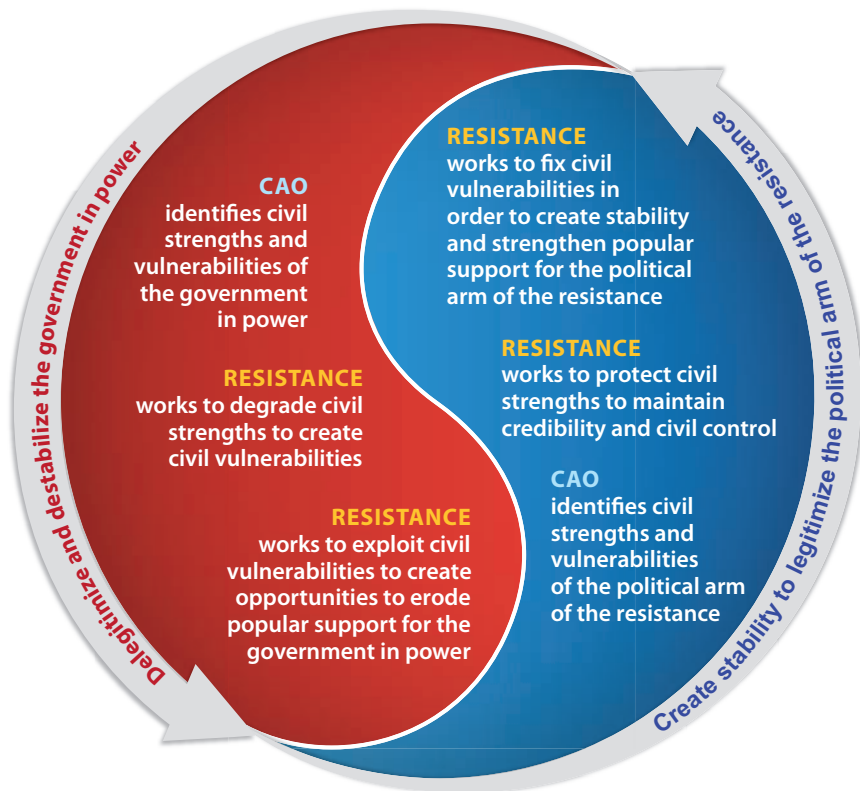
Delegitimize and destabilize the government in power

CAO
identifies civil strengths and vulnerabilities of the government in power

RESISTANCE
works to degrade civil strengths to create civil vulnerabilities

RESISTANCE
works to exploit civil vulnerabilities to create opportunities to erode popular support for the government in power

RESISTANCE
works to fix civil vulnerabilities in order to create stability and strengthen popular support for the political arm of the resistance

RESISTANCE
works to protect civil strengths to maintain credibility and civil control

CAO
identifies civil strengths and vulnerabilities of the political arm of the resistance

Create stability to legitimize the political arm of the resistance